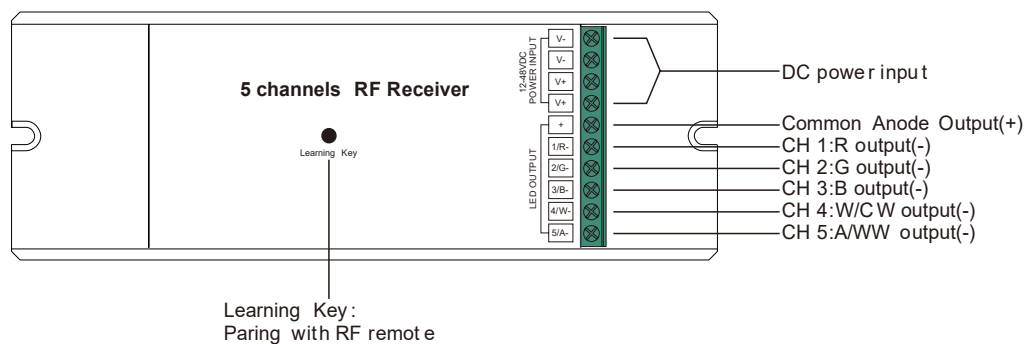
5 channels RF Receiver

Learning Key

12-48VDC POWER INPUT

V-
V-
V+
V+

LED OUTPUT

+
1/R-
2/G-
3/B-
4/W-
5/A-

DC power input

Common Anode Output(+)

CH 1:R output(-)

CH 2:G output(-)

CH 3:B output(-)

CH 4:W/CW output(-)

CH 5:A/WW output(-)

Learning Key:
Paring with RF remote